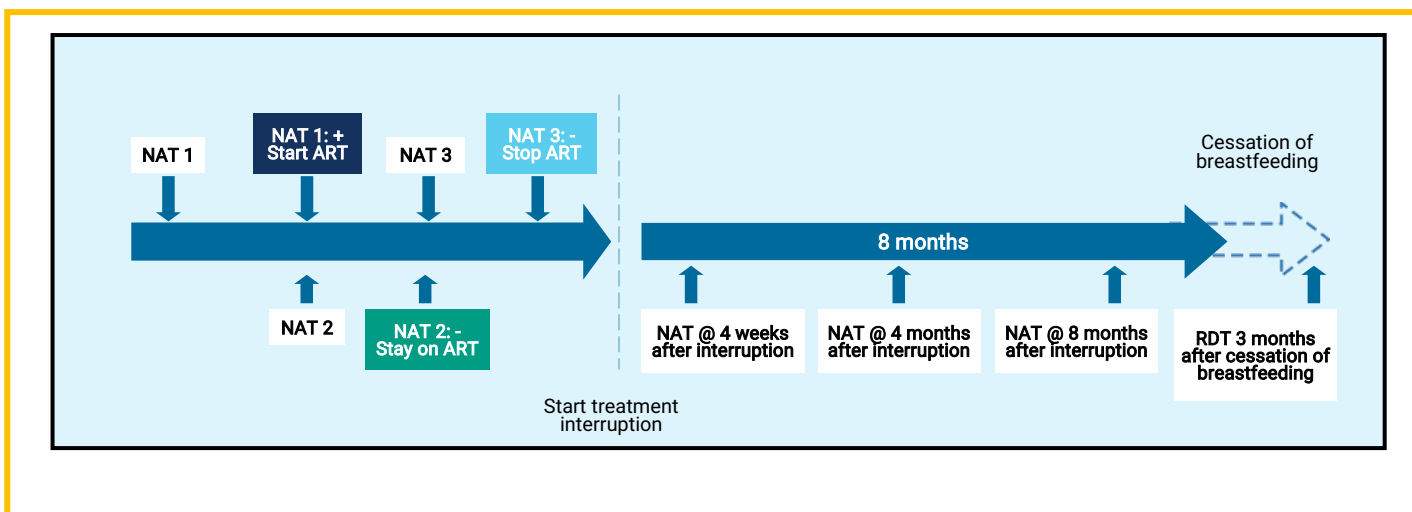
NAT 1

NAT 1: + Start ART

NAT 3

NAT 3: - Stop ART

Cessation of breastfeeding

8 months

NAT 2

NAT 2: - Stay on ART

NAT @ 4 weeks after interruption

NAT @ 4 months after interruption

NAT @ 8 months after interruption

RDT 3 months after cessation of breastfeeding

Start treatment interruption